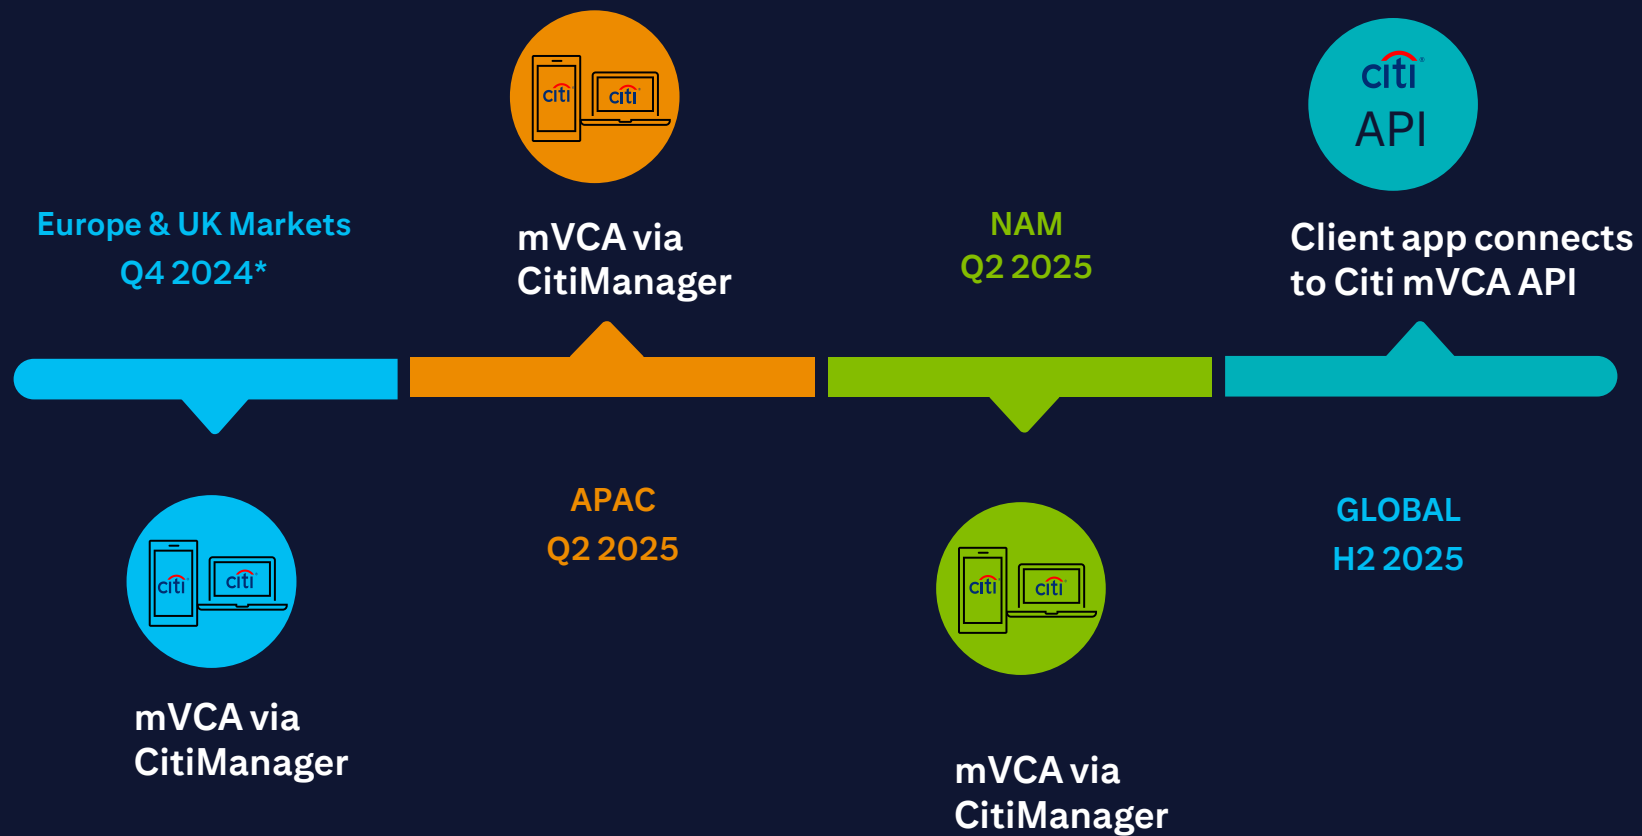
citi citi

mVCA via CitiManager

citi API

Client app connects to Citi mVCA API

Europe & UK Markets
Q4 2024*

NAM
Q2 2025

citi citi

mVCA via CitiManager

APAC
Q2 2025

citi citi

mVCA via CitiManager

GLOBAL
H2 2025